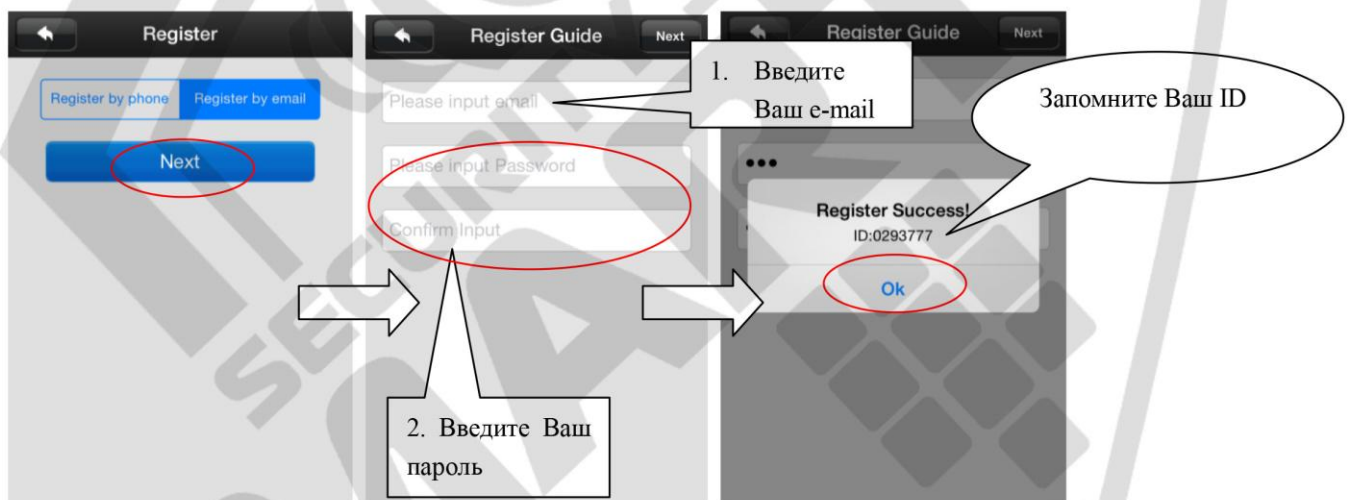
Register

Register by phone Register by email

Next

Register Guide Next

Please input email

Please input Password

Confirm Input

1. Введите Ваш e-mail

2. Введите Ваш пароль

Register Guide Next

•••

Register Success!
ID:0293777

Ok

Запомните Ваш ID

SECURITY